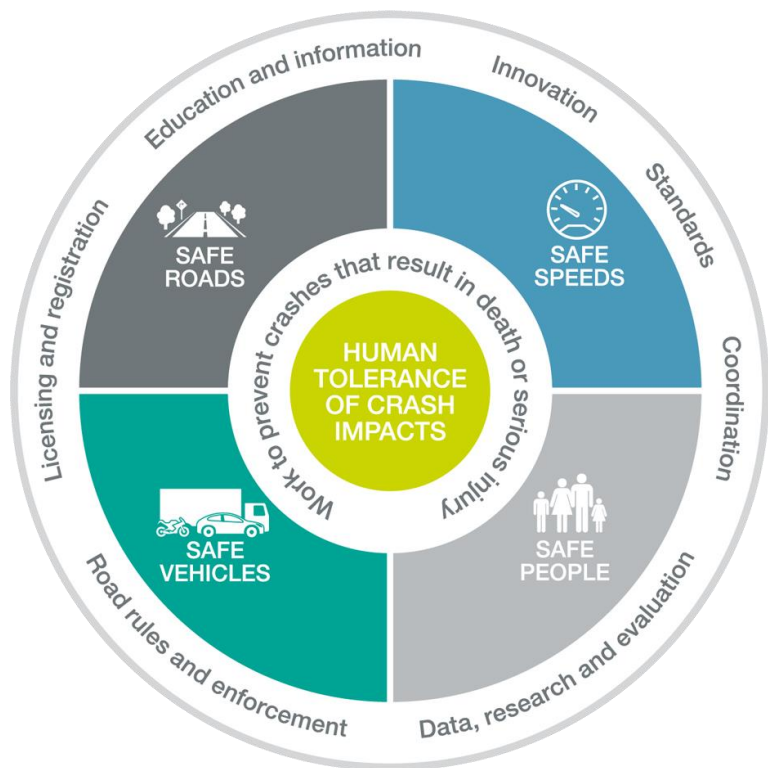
Education and information

Innovation

Standards

Coordination

Data, research and evaluation

Road rules and enforcement

Licensing and registration

SAFE ROADS

SAFE SPEEDS

SAFE VEHICLES

SAFE PEOPLE

Work to prevent crashes that result in death or serious injury

HUMAN TOLERANCE OF CRASH IMPACTS